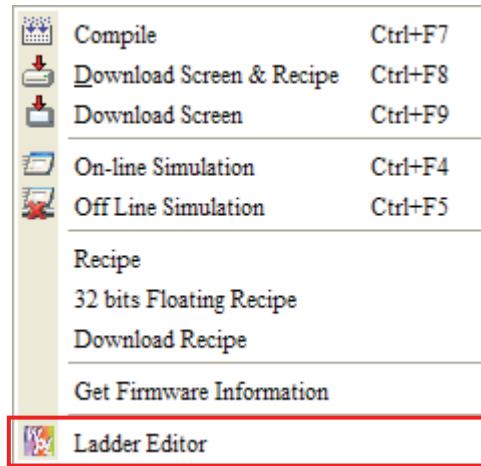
Compile Ctrl+F7
Download Screen & Recipe Ctrl+F8
Download Screen Ctrl+F9

On-line Simulation Ctrl+F4
Off Line Simulation Ctrl+F5

Recipe
32 bits Floating Recipe
Download Recipe

Get Firmware Information

Ladder Editor